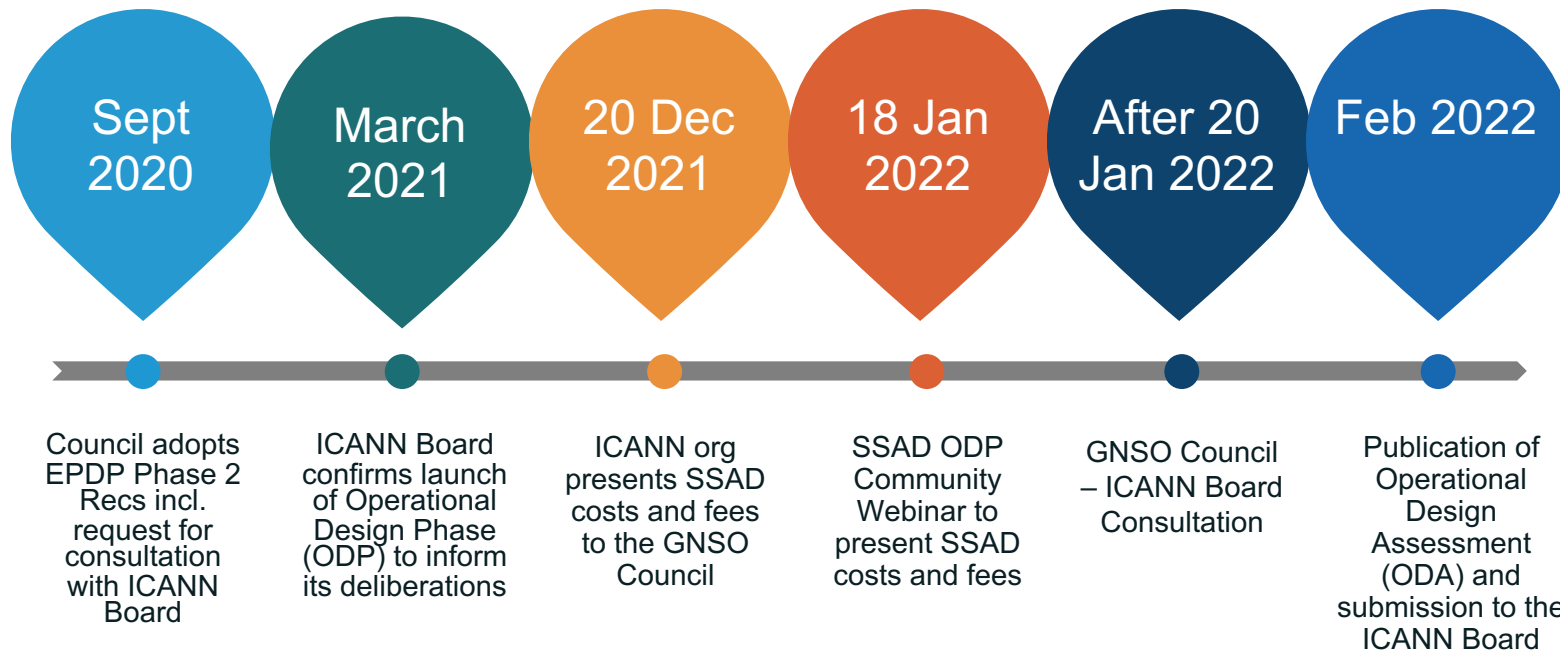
Sept 2020

March 2021

20 Dec 2021

18 Jan 2022

After 20 Jan 2022

Feb 2022

Council adopts EPDP Phase 2 Recs incl. request for consultation with ICANN Board

ICANN Board confirms launch of Operational Design Phase (ODP) to inform its deliberations

ICANN org presents SSAD costs and fees to the GNSO Council

SSAD ODP Community Webinar to present SSAD costs and fees

GNSO Council – ICANN Board Consultation

Publication of Operational Design Assessment (ODA) and submission to the ICANN Board